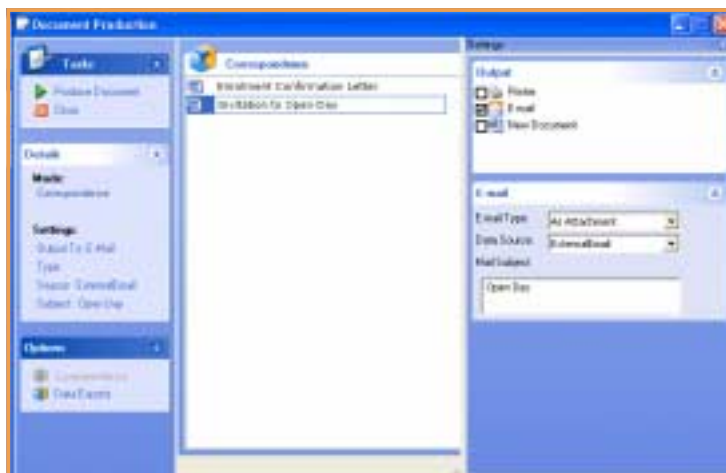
Document Production

Tasks
Produce Document
Close

Details
Mode:
Correspondence

Settings:
Output To: E-mail
Type:
Source: ExternalEmail
Subject: Open Day

Options
Correspondence
Data Exports

Correspondence
Enrolment Confirmation Letter
Invitation to Open Day

Settings

Output
Printer
E-mail
New Document

E-mail
E-mail Type: As Attachment
Data Source: ExternalEmail
Mail Subject:
Open Day